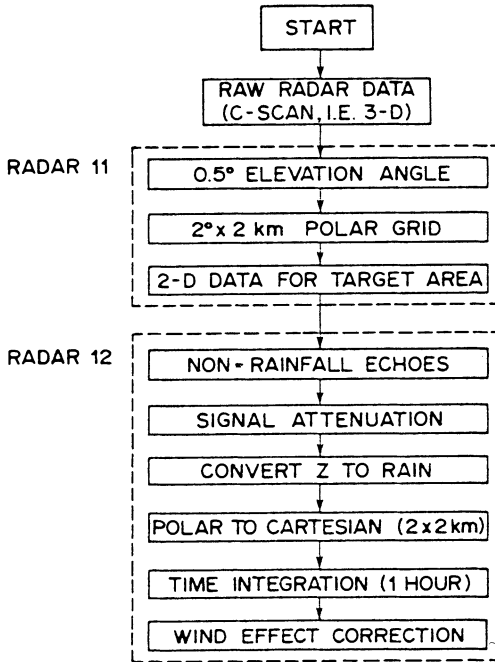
START

RAW RADAR DATA (C-SCAN, I.E. 3-D)

RADAR 11

0.5° ELEVATION ANGLE

2° x 2 km POLAR GRID

2-D DATA FOR TARGET AREA

RADAR 12

NON-RAINFALL ECHOES

SIGNAL ATTENUATION

CONVERT Z TO RAIN

POLAR TO CARTESIAN (2x2 km)

TIME INTEGRATION (1 HOUR)

WIND EFFECT CORRECTION